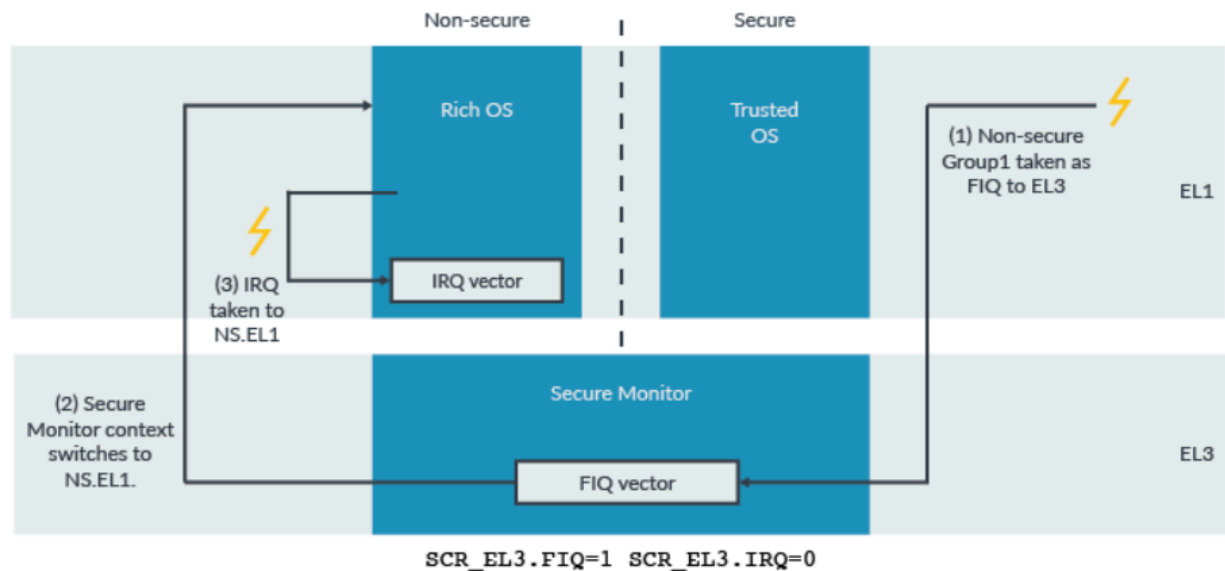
Non-secure

Secure

Rich OS

Trusted OS

(1) Non-secure Group1 taken as FIQ to EL3

EL1

(3) IRQ taken to NS.EL1

IRQ vector

Secure Monitor

(2) Secure Monitor context switches to NS.EL1.

EL3

FIQ vector

SCR_EL3.FIQ=1 SCR_EL3.IRQ=0